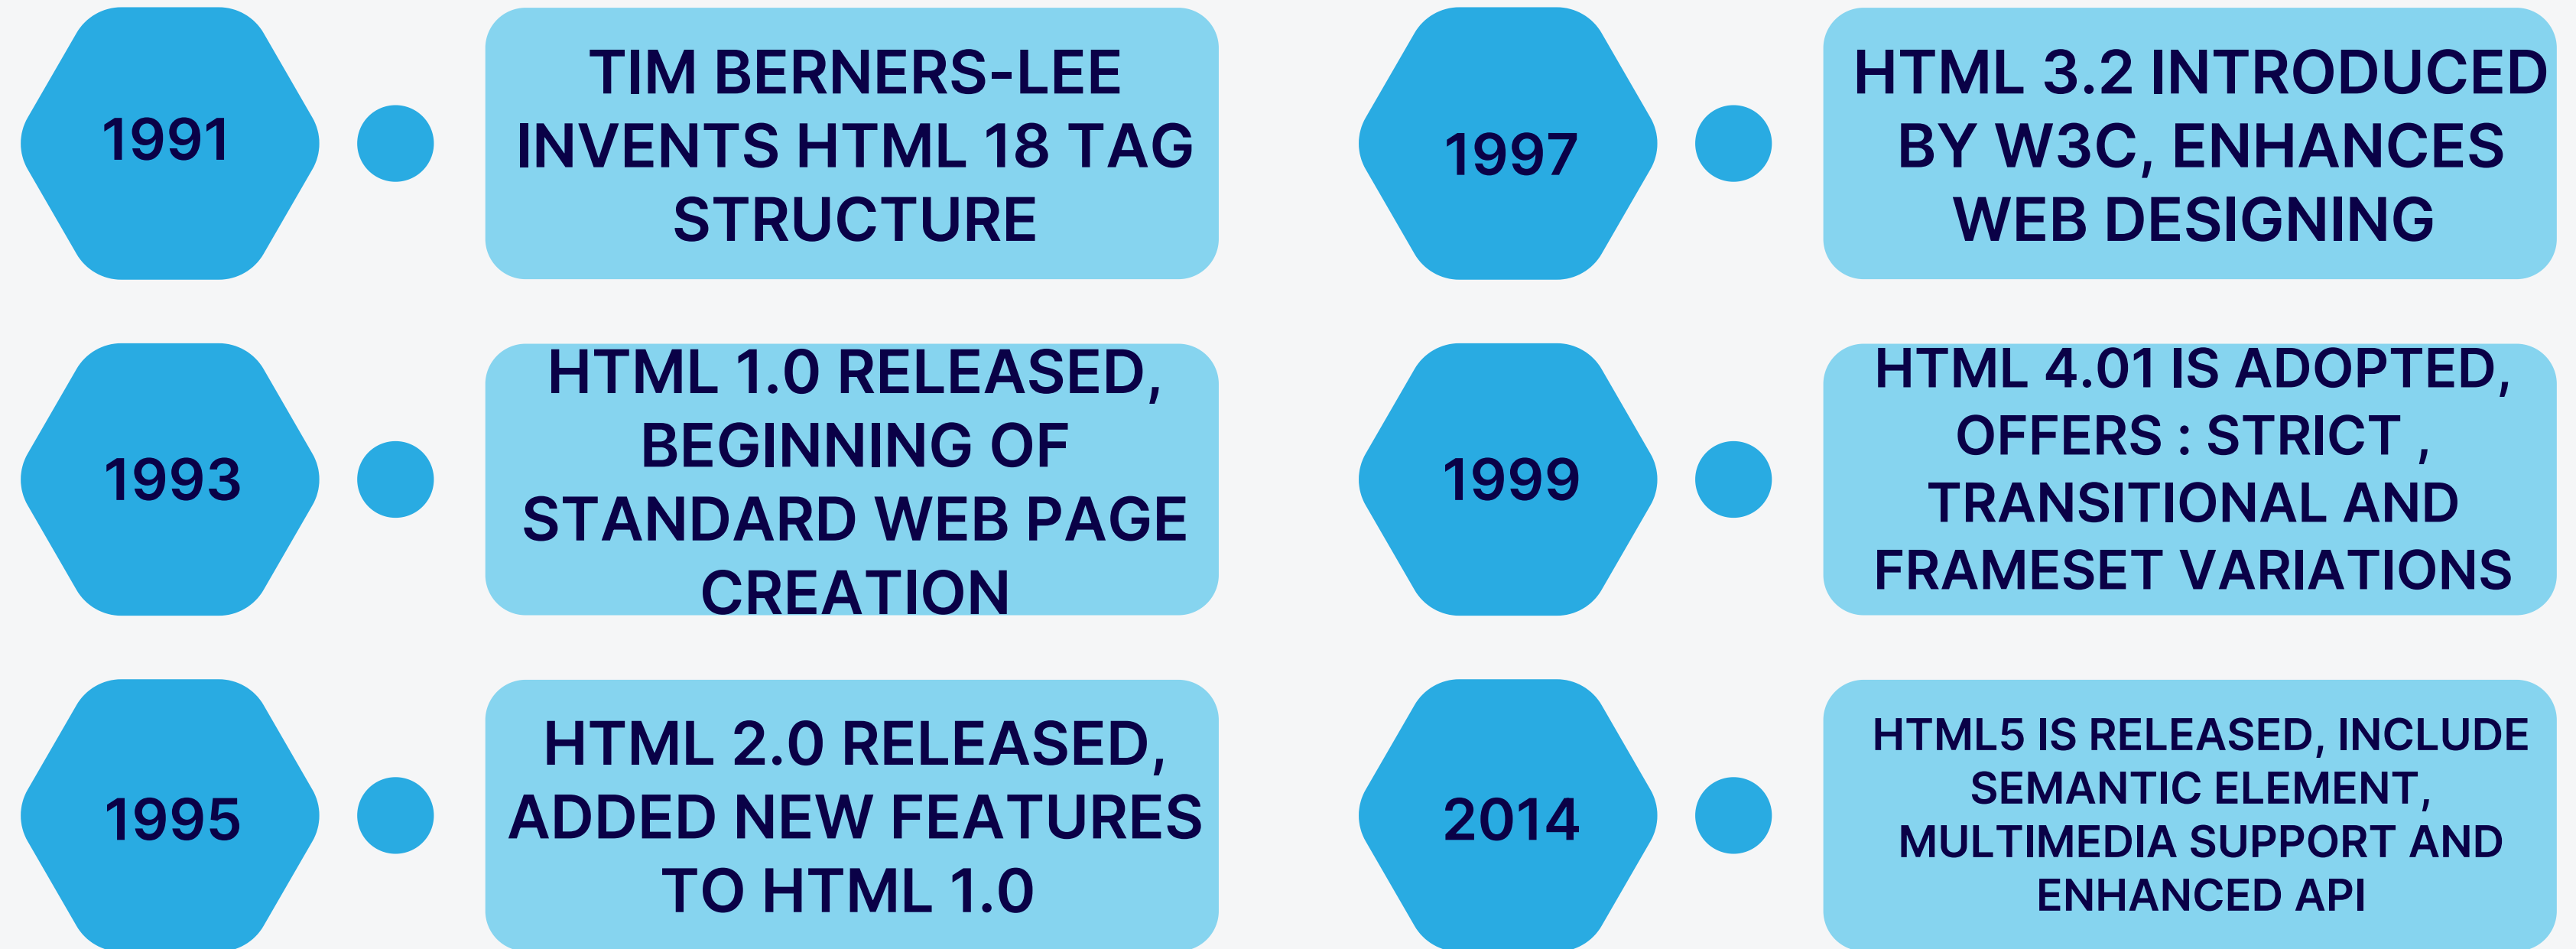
1991

TIM BERNERS-LEE INVENTS HTML 18 TAG STRUCTURE

1993

HTML 1.0 RELEASED, BEGINNING OF STANDARD WEB PAGE CREATION

1995

HTML 2.0 RELEASED, ADDED NEW FEATURES TO HTML 1.0

1997

HTML 3.2 INTRODUCED BY W3C, ENHANCES WEB DESIGNING

1999

HTML 4.01 IS ADOPTED, OFFERS : STRICT , TRANSITIONAL AND FRAMESET VARIATIONS

2014

HTML5 IS RELEASED, INCLUDE SEMANTIC ELEMENT, MULTIMEDIA SUPPORT AND ENHANCED API